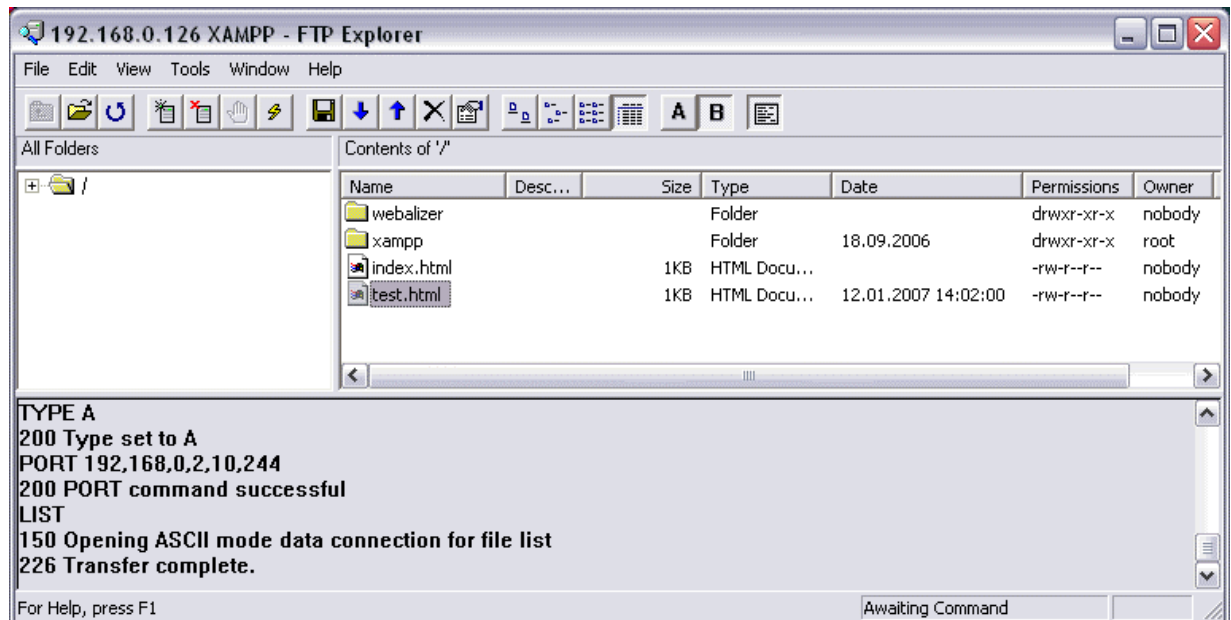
192.168.0.126 XAMPP - FTP Explorer

File Edit View Tools Window Help

A B

All Folders

Contents of '/'

/

| Name | Desc... | Size | Type | Date | Permissions | Owner |
|---|---|---|---|---|---|---|
| webalizer | | | Folder | | drwxr-xr-x | nobody |
| xampp | | | Folder | 18.09.2006 | drwxr-xr-x | root |
| index.html | | 1KB | HTML Docu... | | -rw-r--r-- | nobody |
| test.html | | 1KB | HTML Docu... | 12.01.2007 14:02:00 | -rw-r--r-- | nobody |

TYPE A
200 Type set to A
PORT 192,168,0,2,10,244
200 PORT command successful
LIST
150 Opening ASCII mode data connection for file list
226 Transfer complete.

For Help, press F1

Awaiting Command